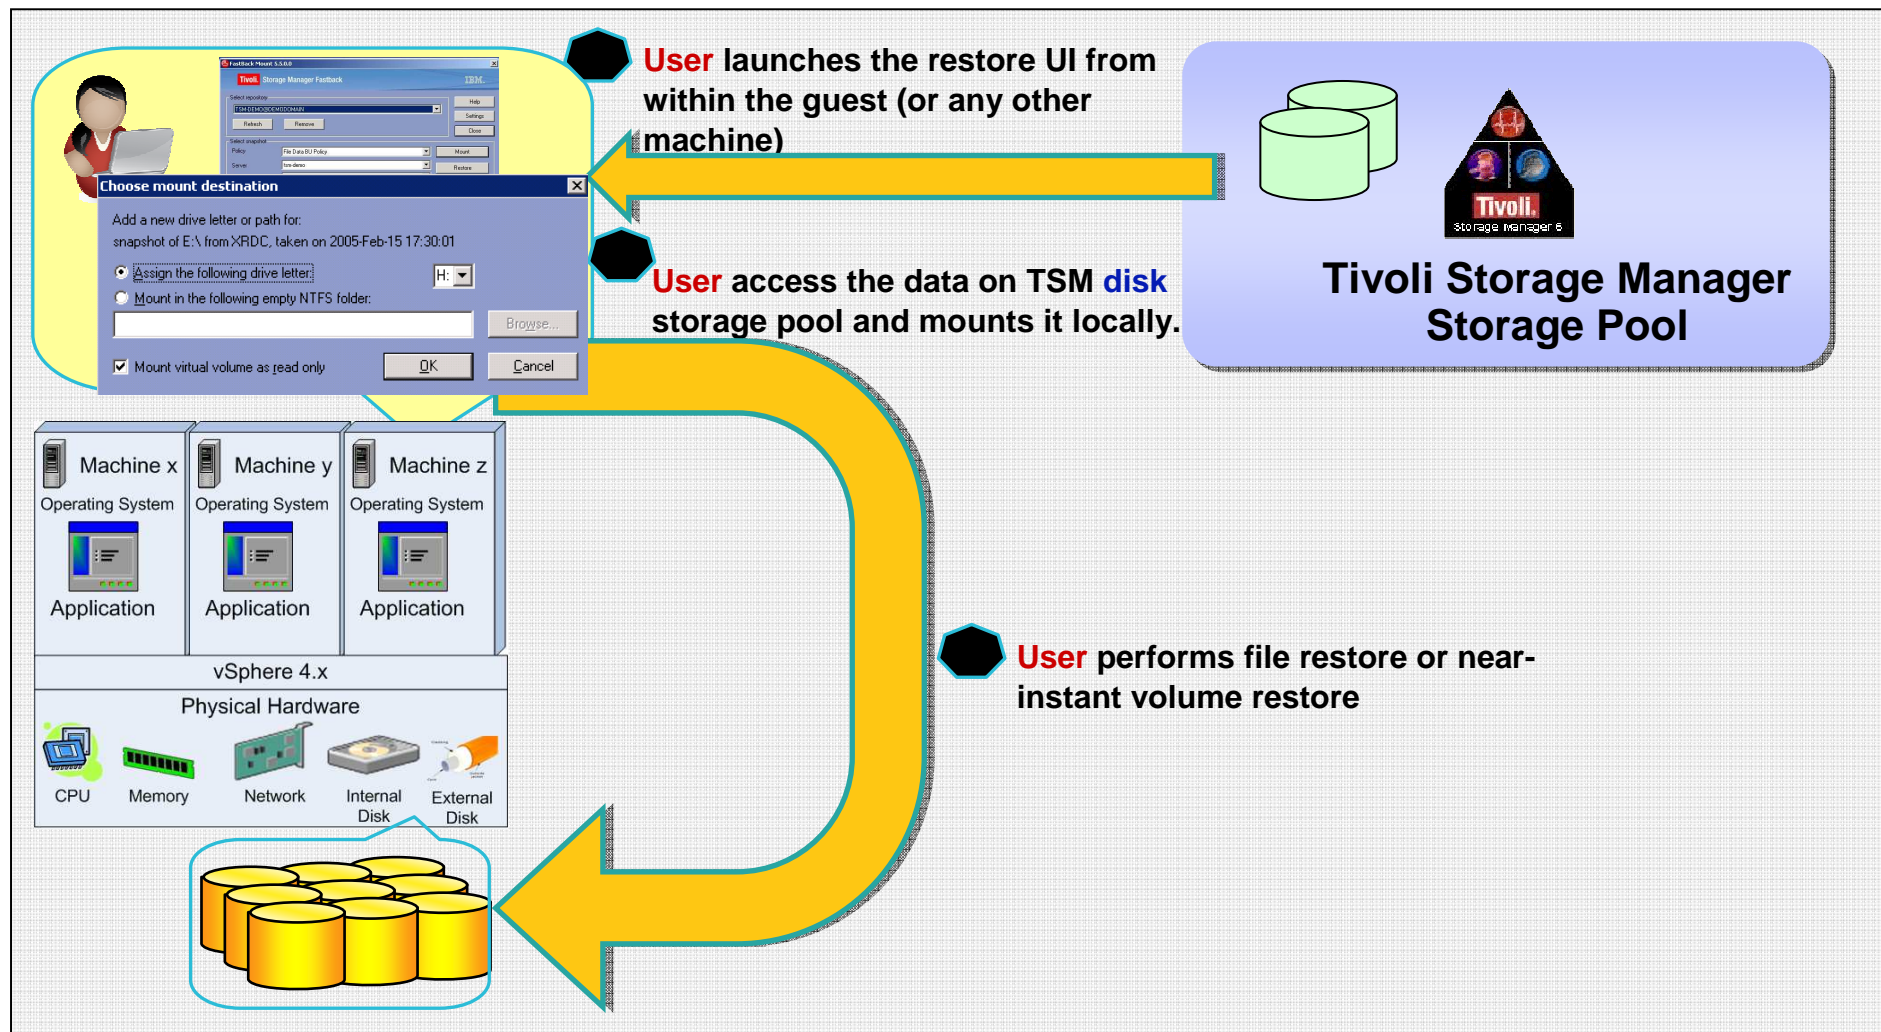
FastBack Mount 5.5.0.0

Tivoli Storage Manager Fastback

IBM

Select repository

Help

Settings

Refresh

Remove

Close

Select snapshot

Policy

File Data BU Policy

Mount

Server

Restore

Choose mount destination

Add a new drive letter or path for:

snapshot of E:\ from XRDC, taken on 2005-Feb-15 17:30:01

Assign the following drive letter:

H:

Mount in the following empty NTFS folder:

Browse...

Mount virtual volume as read only

OK

Cancel

User launches the restore UI from within the guest (or any other machine)

User access the data on TSM disk storage pool and mounts it locally.

Tivoli. Storage Manager 6

Tivoli Storage Manager Storage Pool

Machine x

Operating System

Application

Machine y

Operating System

Application

Machine z

Operating System

Application

vSphere 4.x

Physical Hardware

CPU

Memory

Network

Internal Disk

External Disk

User performs file restore or near-instant volume restore